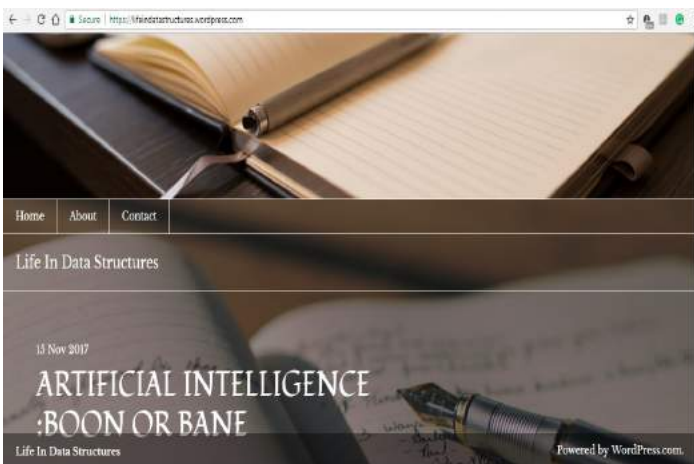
Secure | https://lifeindatastructures.wordpress.com

Home About Contact

Life In Data Structures

15 Nov 2017

ARTIFICIAL INTELLIGENCE :BOON OR BANE

Life In Data Structures

Powered by WordPress.com.